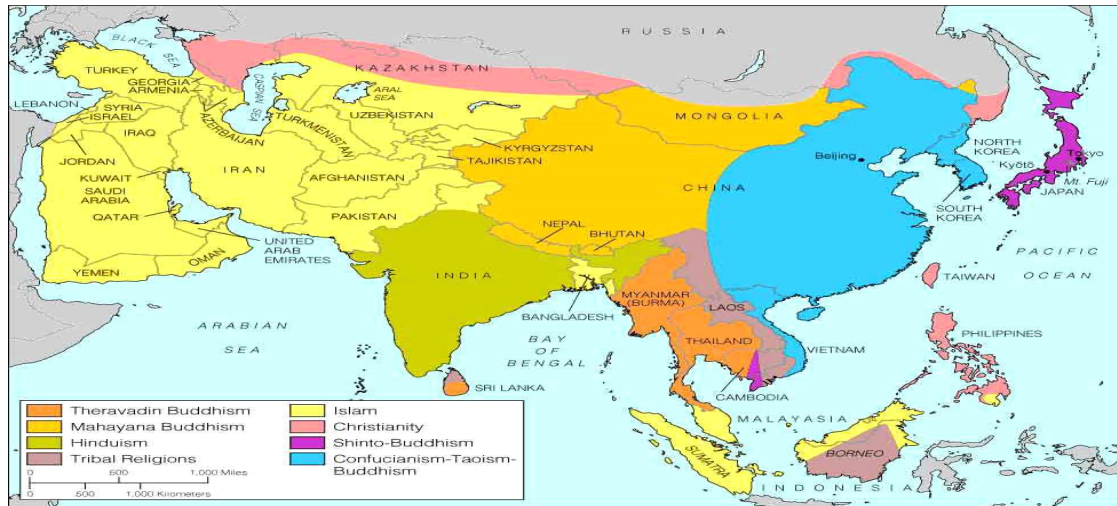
RUSSIA
BLACK SEA
KAZAKHSTAN
TURKEY
GEORGIA
ARMENIA
CASPIAN SEA
ARAL SEA
LEBANON
SYRIA
ISRAEL
IRAQ
AZERBAIJAN
TURKMENISTAN
UZBEKISTAN
MONGOLIA
KYRGYZSTAN
TAJIKISTAN
JORDAN
IRAN
AFGHANISTAN
KUWAIT
SAUDI ARABIA
QATAR
PAKISTAN
CHINA
Beijing
NORTH KOREA
SOUTH KOREA
Kyoto
Tokyo
Mt. Fuji
JAPAN
NEPAL
BHUTAN
UNITED ARAB EMIRATES
OMAN
YEMEN
INDIA
PACIFIC OCEAN
TAIWAN
BANGLADESH
MYANMAR (BURMA)
LAOS
ARABIAN SEA
BAY OF BENGAL
THAILAND
VIETNAM
PHILIPPINES
SRI LANKA
CAMBODIA
MALAYASIA
SUMATRA
BORNEO
INDONESIA

| | |
|---|---|
| Theravadin Buddhism | Islam |
| Mahayana Buddhism | Christianity |
| Hinduism | Shinto-Buddhism |
| Tribal Religions | Confucianism-Taoism-Buddhism |

0 500 1,000 Miles
0 500 1,000 Kilometers